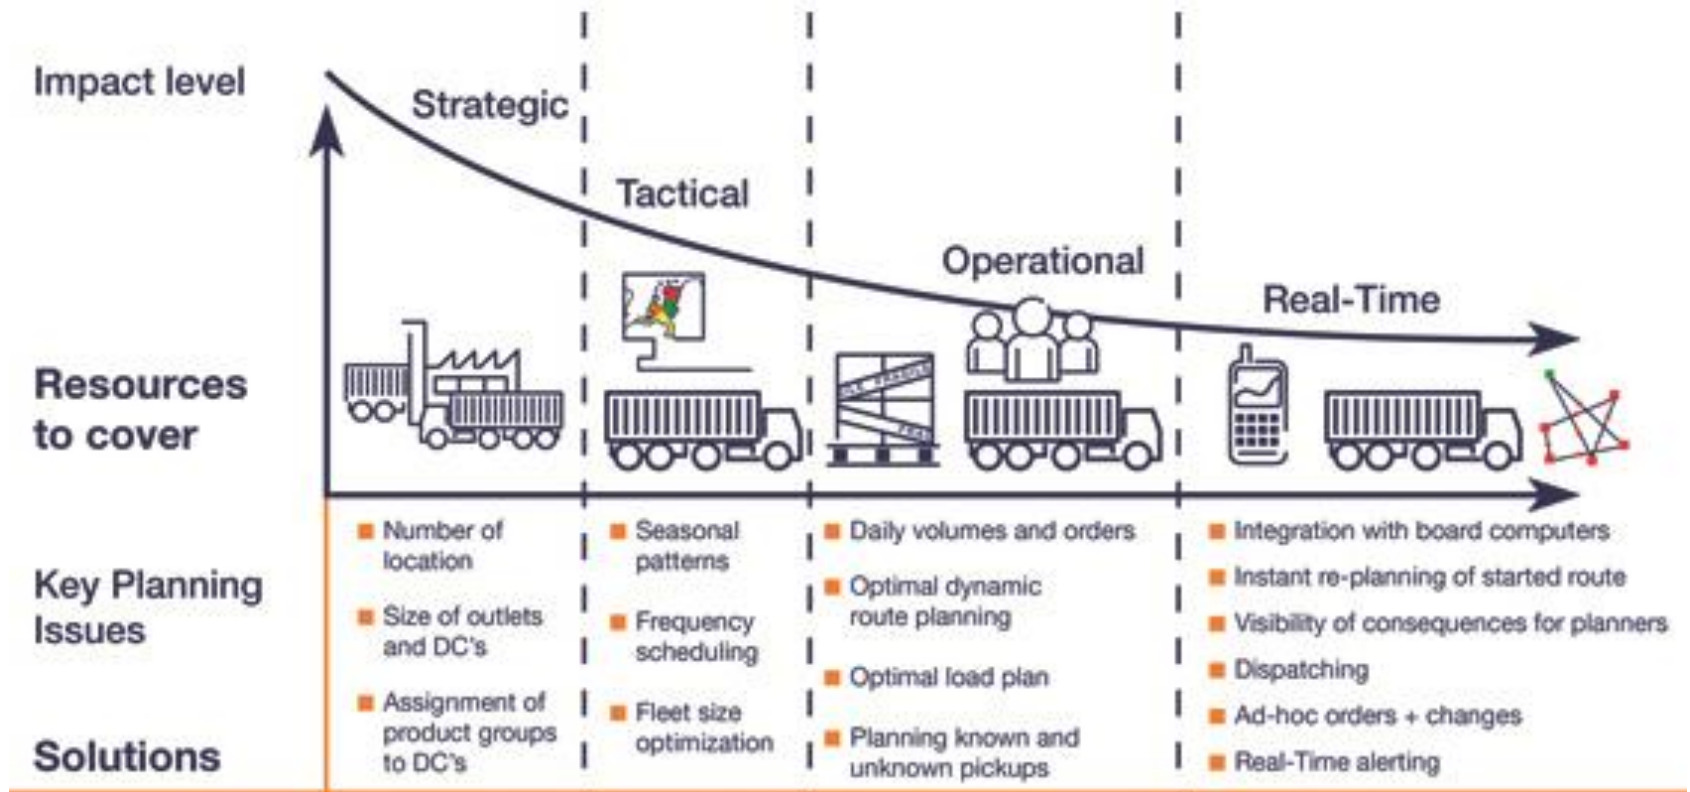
Impact level

Strategic

Tactical

Operational

Real-Time

Resources to cover

Key Planning Issues

Solutions

Number of location

Size of outlets and DC's

Assignment of product groups to DC's

Seasonal patterns

Frequency scheduling

Fleet size optimization

Daily volumes and orders

Optimal dynamic route planning

Optimal load plan

Planning known and unknown pickups

Integration with board computers

Instant re-planning of started route

Visibility of consequences for planners

Dispatching

Ad-hoc orders + changes

Real-Time alerting